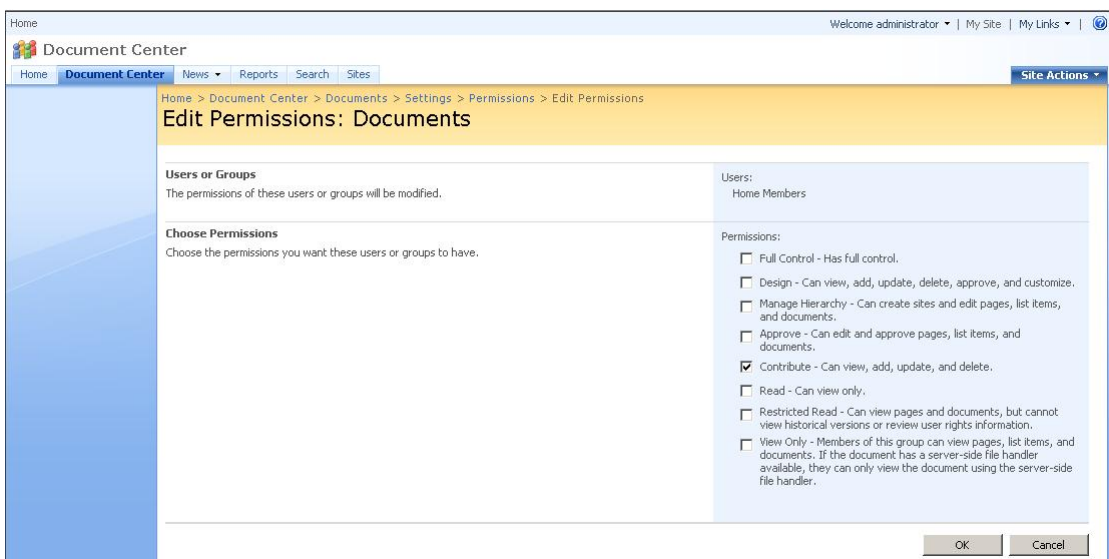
Home

Welcome administrator ▾ | My Site | My Links ▾ |

Document Center

Home | Document Center | News ▾ | Reports | Search | Sites

Site Actions ▾

Home > Document Center > Documents > Settings > Permissions > Edit Permissions

Edit Permissions: Documents

**Users or Groups**
The permissions of these users or groups will be modified.

Users:
Home Members

**Choose Permissions**
Choose the permissions you want these users or groups to have.

Permissions:

☐ Full Control - Has full control.

☐ Design - Can view, add, update, delete, approve, and customize.

☐ Manage Hierarchy - Can create sites and edit pages, list items, and documents.

☐ Approve - Can edit and approve pages, list items, and documents.

☑ Contribute - Can view, add, update, and delete.

☐ Read - Can view only.

☐ Restricted Read - Can view pages and documents, but cannot view historical versions or review user rights information.

☐ View Only - Members of this group can view pages, list items, and documents. If the document has a server-side file handler available, they can only view the document using the server-side file handler.

OK | Cancel